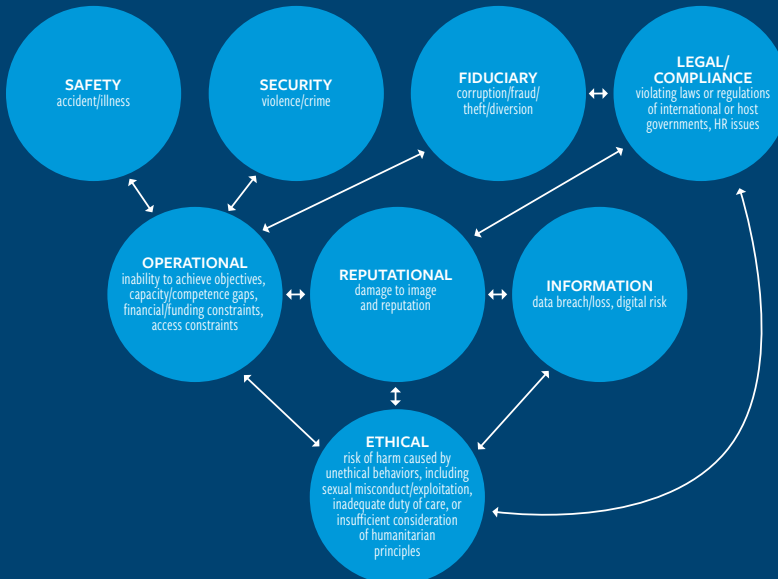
SAFETY
accident/illness

SECURITY
violence/crime

FIDUCIARY
corruption/fraud/
theft/diversion

LEGAL/
COMPLIANCE
violating laws or regulations of international or host governments, HR issues

OPERATIONAL
inability to achieve objectives, capacity/competence gaps, financial/funding constraints, access constraints

REPUTATIONAL
damage to image and reputation

INFORMATION
data breach/loss, digital risk

ETHICAL
risk of harm caused by unethical behaviors, including sexual misconduct/exploitation, inadequate duty of care, or insufficient consideration of humanitarian principles